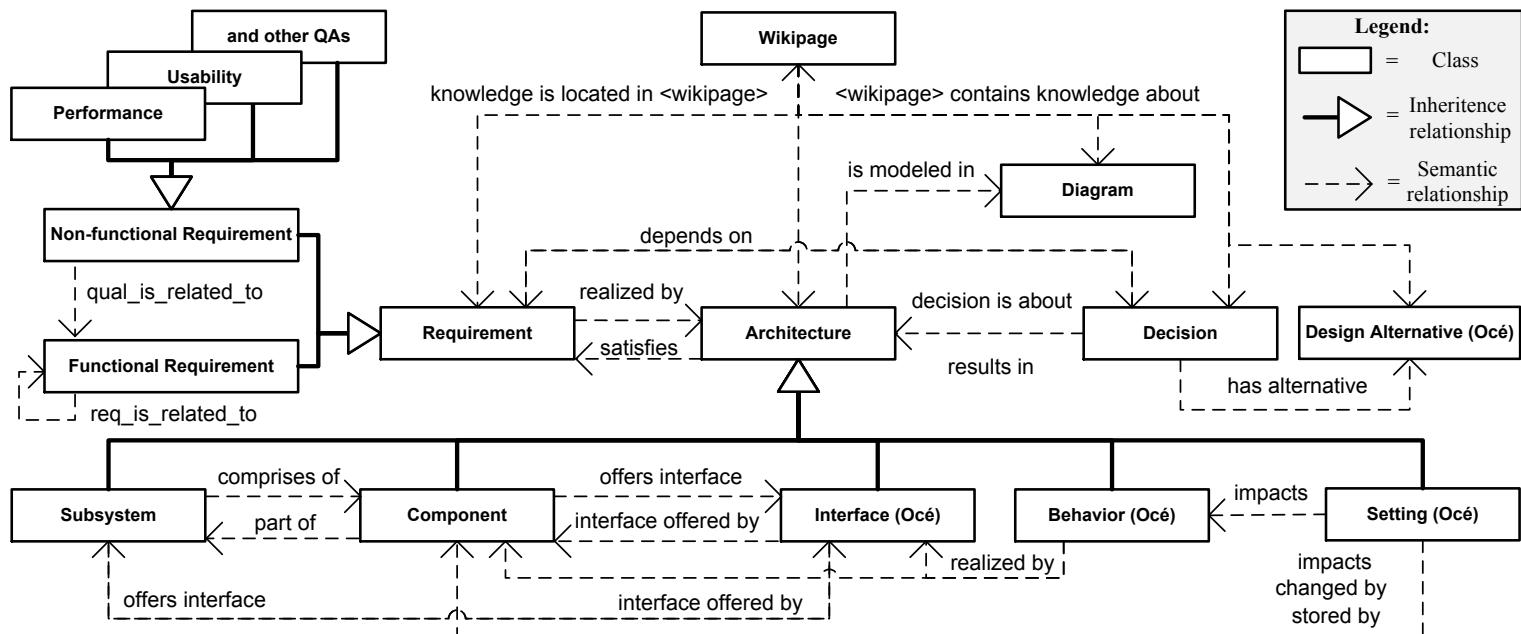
and other QAs

Usability

Performance

Wikipage

Legend:

= Class

= Inheritence relationship

= Semantic relationship

knowledge is located in <wikipage>

<wikipage> contains knowledge about

is modeled in

Diagram

Non-functional Requirement

depends on

qual_is_related_to

realized by

decision is about

Requirement

Architecture

Decision

Design Alternative (Océ)

Functional Requirement

satisfies

results in

has alternative

req_is_related_to

comprises of

offers interface

impacts

Subsystem

Component

Interface (Océ)

Behavior (Océ)

Setting (Océ)

part of

interface offered by

realized by

impacts

changed by

stored by

offers interface

interface offered by